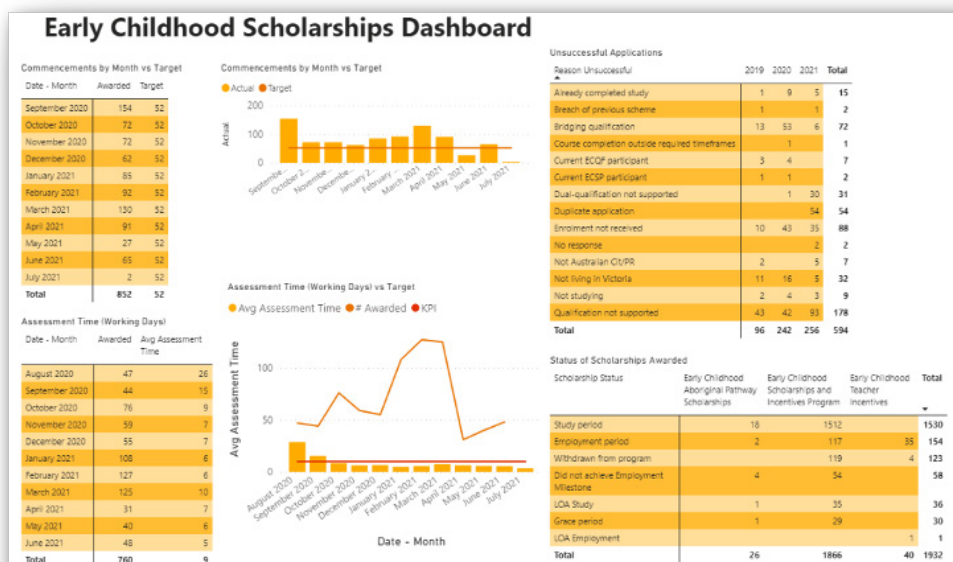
Early Childhood Scholarships Dashboard

Commencements by Month vs Target

| Date - Month | Awarded | Target |
|---|---|---|
| September 2020 | 154 | 52 |
| October 2020 | 72 | 52 |
| November 2020 | 72 | 52 |
| December 2020 | 62 | 52 |
| January 2021 | 85 | 52 |
| February 2021 | 92 | 52 |
| March 2021 | 130 | 52 |
| April 2021 | 91 | 52 |
| May 2021 | 27 | 52 |
| June 2021 | 65 | 52 |
| July 2021 | 2 | 52 |
| Total | 852 | 52 |

Commencements by Month vs Target

Actual Target

200
100
0
Actual

September... October 2... November... December... January 2... February... March 2021 April 2021 May 2021 June 2021 July 2021

Assessment Time (Working Days)

| Date - Month | Awarded | Avg Assessment Time |
|---|---|---|
| August 2020 | 47 | 26 |
| September 2020 | 44 | 15 |
| October 2020 | 76 | 9 |
| November 2020 | 59 | 7 |
| December 2020 | 55 | 7 |
| January 2021 | 108 | 6 |
| February 2021 | 127 | 6 |
| March 2021 | 125 | 10 |
| April 2021 | 31 | 7 |
| May 2021 | 40 | 6 |
| June 2021 | 48 | 5 |
| Total | 760 | 9 |

Assessment Time (Working Days) vs Target

Avg Assessment Time # Awarded KPI

100
50
0
Avg Assessment Time

August 2020 September 2020 October 2020 November 2020 December 2020 January 2021 February 2021 March 2021 April 2021 May 2021 June 2021 July 2021

Date - Month

Unsuccessful Applications

| Reason Unsuccessful | 2019 | 2020 | 2021 | Total |
|---|---|---|---|---|
| Already completed study | 1 | 9 | 5 | 15 |
| Breach of previous scheme | 1 | | 1 | 2 |
| Bridging qualification | 13 | 53 | 6 | 72 |
| Course completion outside required timeframes | | 1 | | 1 |
| Current ECQF participant | 3 | 4 | | 7 |
| Current ECSP participant | 1 | 1 | | 2 |
| Dual-qualification not supported | | 1 | 30 | 31 |
| Duplicate application | | | 54 | 54 |
| Enrolment not received | 10 | 43 | 35 | 88 |
| No response | | | 2 | 2 |
| Not Australian Cit/PR | 2 | | 5 | 7 |
| Not living in Victoria | 11 | 16 | 5 | 32 |
| Not studying | 2 | 4 | 3 | 9 |
| Qualification not supported | 43 | 42 | 93 | 178 |
| Total | 96 | 242 | 256 | 594 |

Status of Scholarships Awarded

| Scholarship Status | Early Childhood Aboriginal Pathway Scholarships | Early Childhood Scholarships and Incentives Program | Early Childhood Teacher Incentives | Total |
|---|---|---|---|---|
| Study period | 18 | 1512 | | 1530 |
| Employment period | 2 | 117 | 35 | 154 |
| Withdrawn from program | | 119 | 4 | 123 |
| Did not achieve Employment Milestone | 4 | 54 | | 58 |
| LOA Study | 1 | 35 | | 36 |
| Grace period | 1 | 29 | | 30 |
| LOA Employment | | | 1 | 1 |
| Total | 26 | 1866 | 40 | 1932 |